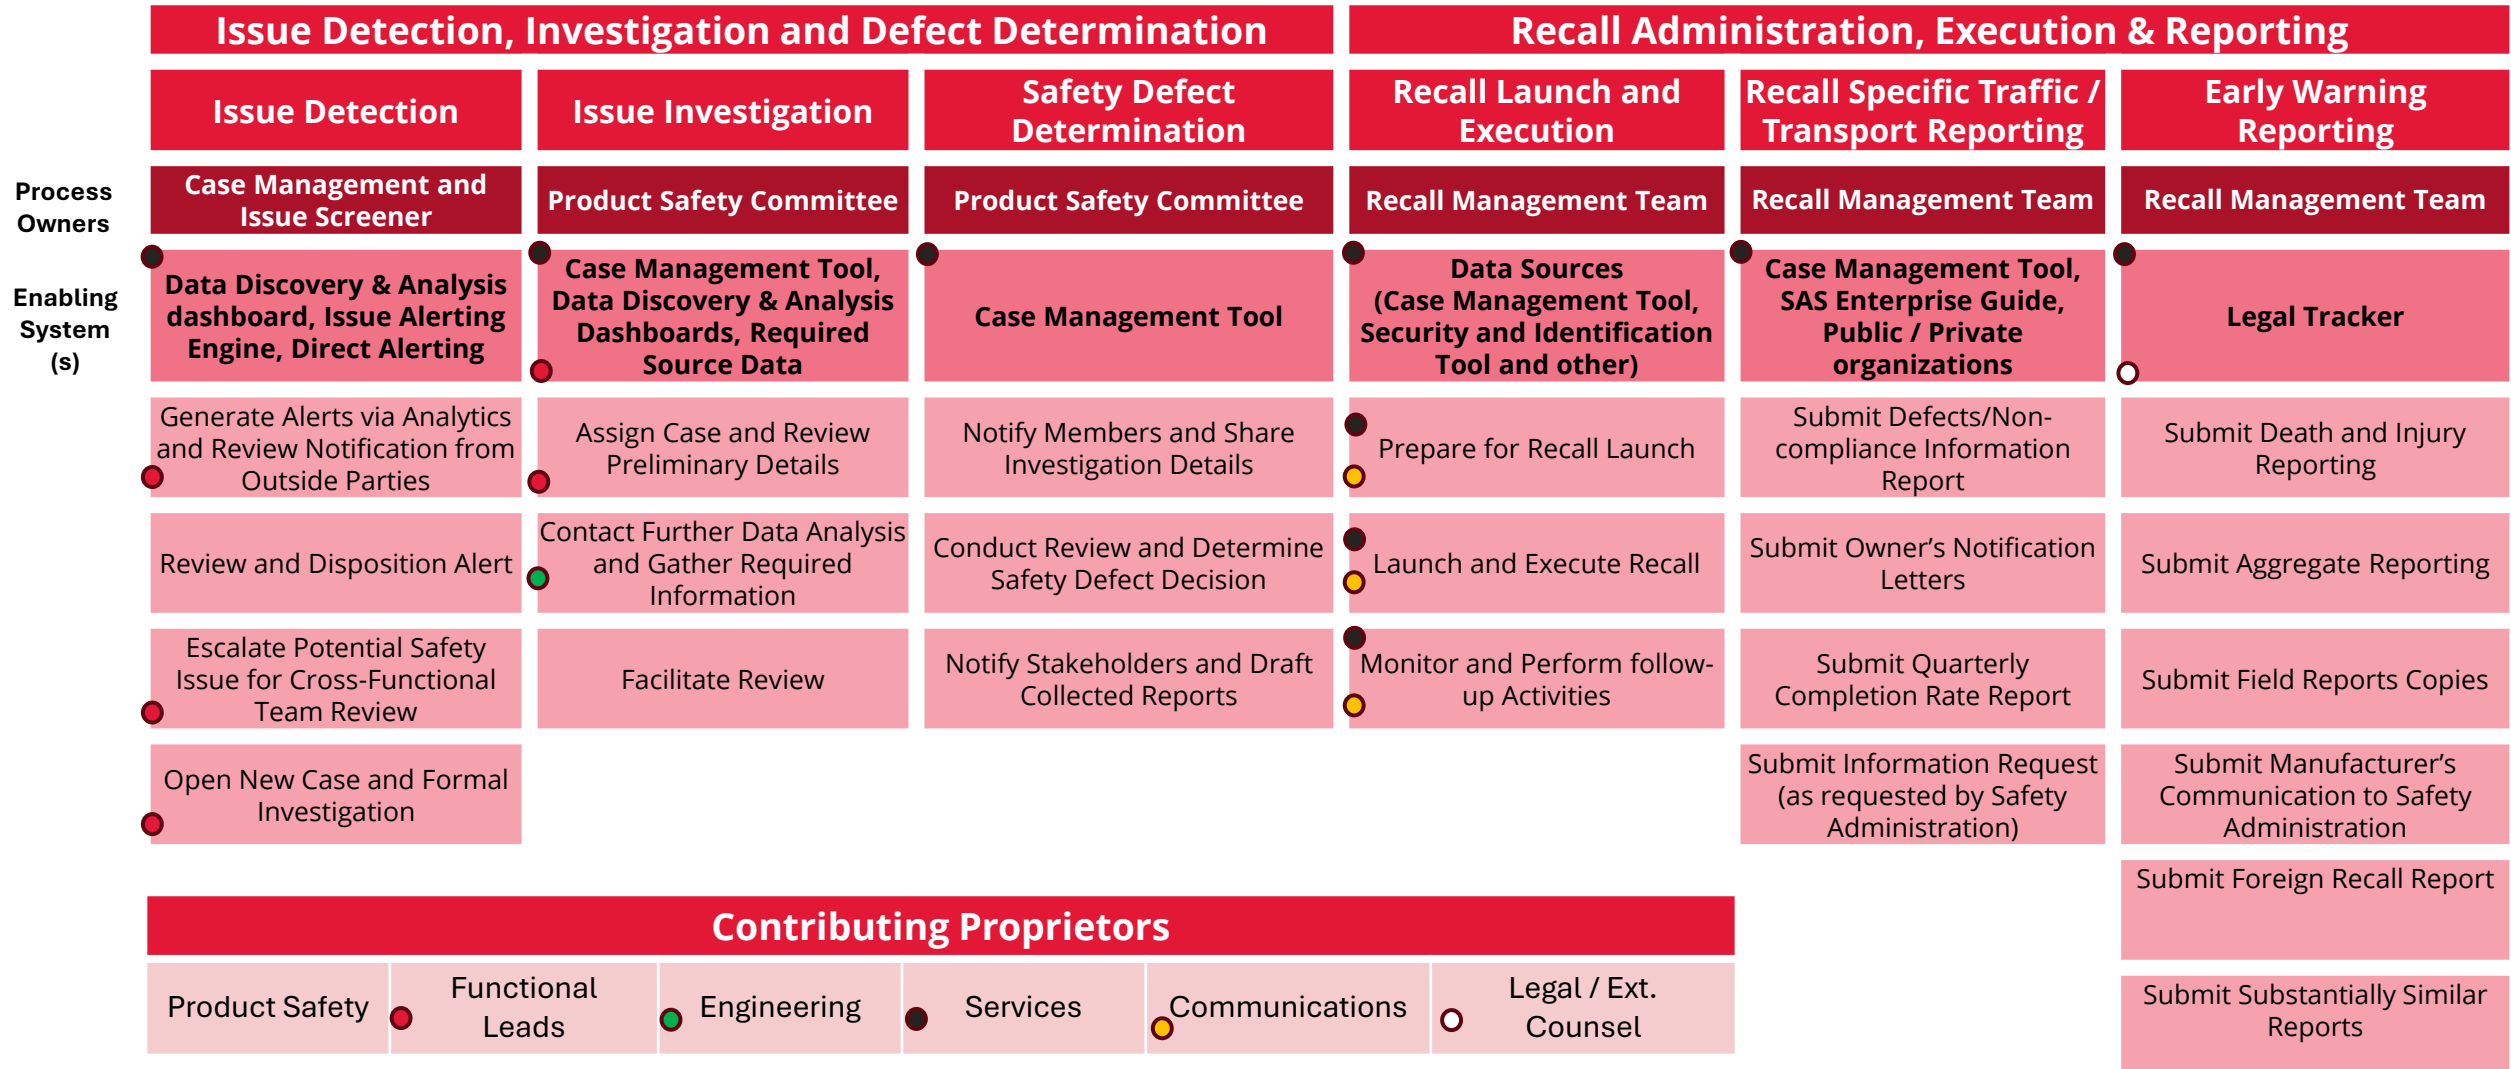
Issue Detection, Investigation and Defect Determination

Recall Administration, Execution & Reporting

Process Owners

Enabling System (s)

| Issue Detection | Issue Investigation | Safety Defect Determination | Recall Launch and Execution | Recall Specific Traffic / Transport Reporting | Early Warning Reporting |
|---|---|---|---|---|---|
| Case Management and Issue Screener | Product Safety Committee | Product Safety Committee | Recall Management Team | Recall Management Team | Recall Management Team |
| Data Discovery & Analysis dashboard, Issue Alerting Engine, Direct Alerting | Case Management Tool, Data Discovery & Analysis Dashboards, Required Source Data | Case Management Tool | Data Sources (Case Management Tool, Security and Identification Tool and other) | Case Management Tool, SAS Enterprise Guide, Public / Private organizations | Legal Tracker |
| Generate Alerts via Analytics and Review Notification from Outside Parties | Assign Case and Review Preliminary Details | Notify Members and Share Investigation Details | Prepare for Recall Launch | Submit Defects/Non-compliance Information Report | Submit Death and Injury Reporting |
| Review and Disposition Alert | Contact Further Data Analysis and Gather Required Information | Conduct Review and Determine Safety Defect Decision | Launch and Execute Recall | Submit Owner's Notification Letters | Submit Aggregate Reporting |
| Escalate Potential Safety Issue for Cross-Functional Team Review | Facilitate Review | Notify Stakeholders and Draft Collected Reports | Monitor and Perform follow-up Activities | Submit Quarterly Completion Rate Report | Submit Field Reports Copies |
| Open New Case and Formal Investigation | | | | Submit Information Request (as requested by Safety Administration) | Submit Manufacturer's Communication to Safety Administration |
| | | | | | Submit Foreign Recall Report |
| | | | | | Submit Substantially Similar Reports |

Contributing Proprietors

| Product Safety | Functional Leads | Engineering | Services | Communications | Legal / Ext. Counsel |
|---|---|---|---|---|---|